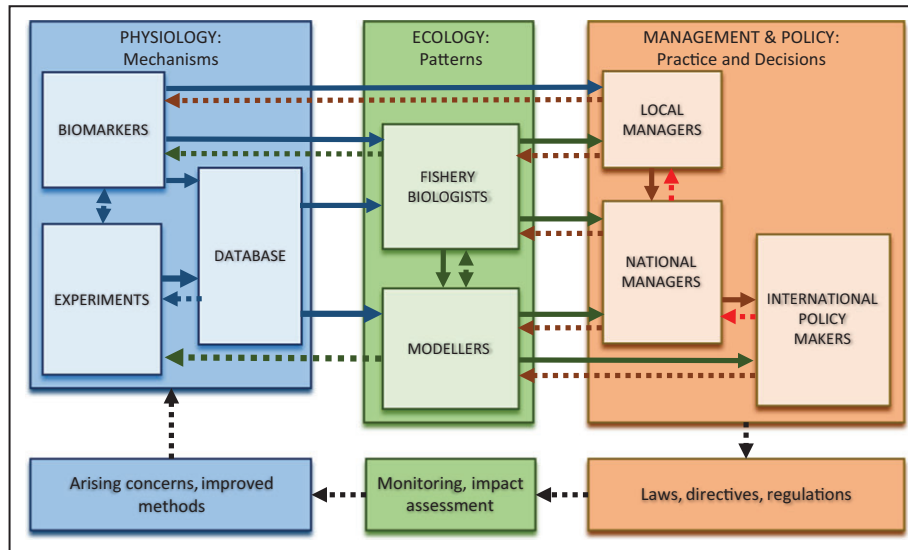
PHYSIOLOGY:
Mechanisms

BIOMARKERS

EXPERIMENTS

DATABASE

ECOLOGY:
Patterns

FISHERY BIOLOGISTS

MODELLERS

MANAGEMENT & POLICY:
Practice and Decisions

LOCAL MANAGERS

NATIONAL MANAGERS

INTERNATIONAL POLICY MAKERS

Arising concerns, improved methods

Monitoring, impact assessment

Laws, directives, regulations